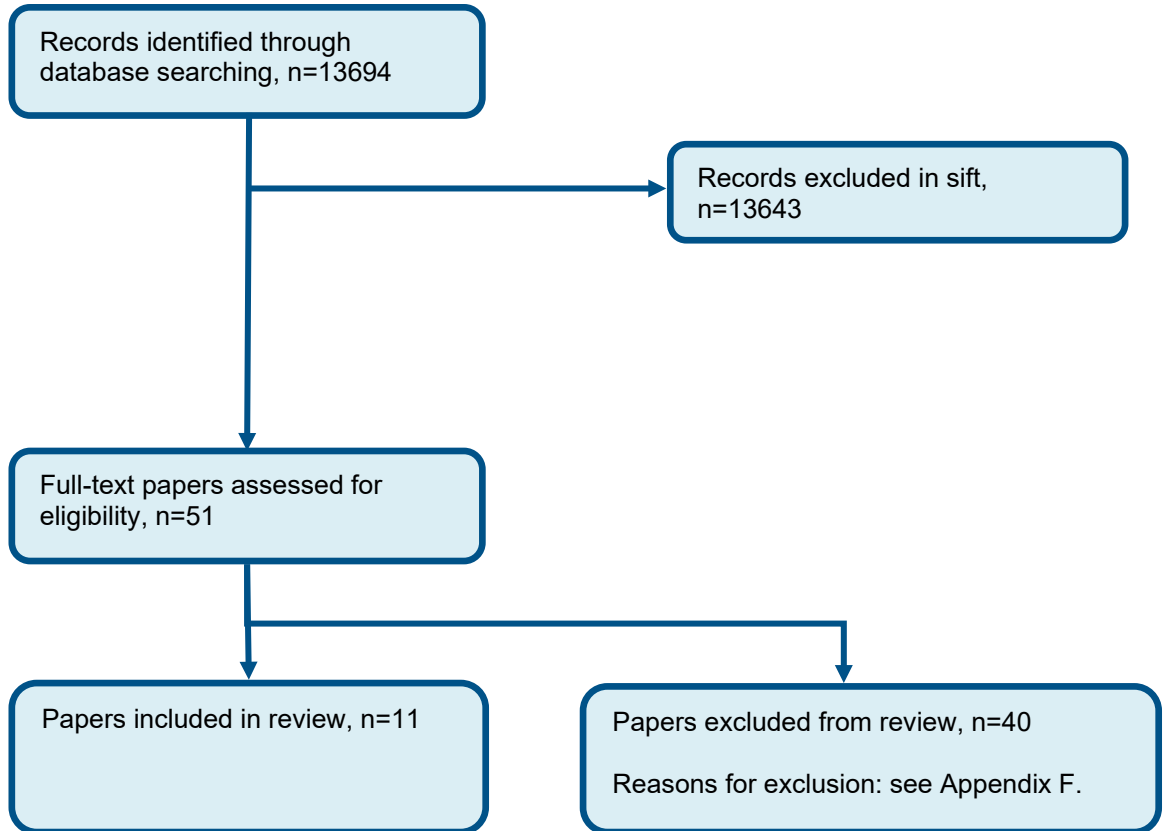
Records identified through database searching, n=13694

Records excluded in sift, n=13643

Full-text papers assessed for eligibility, n=51

Papers included in review, n=11

Papers excluded from review, n=40

Reasons for exclusion: see Appendix F.